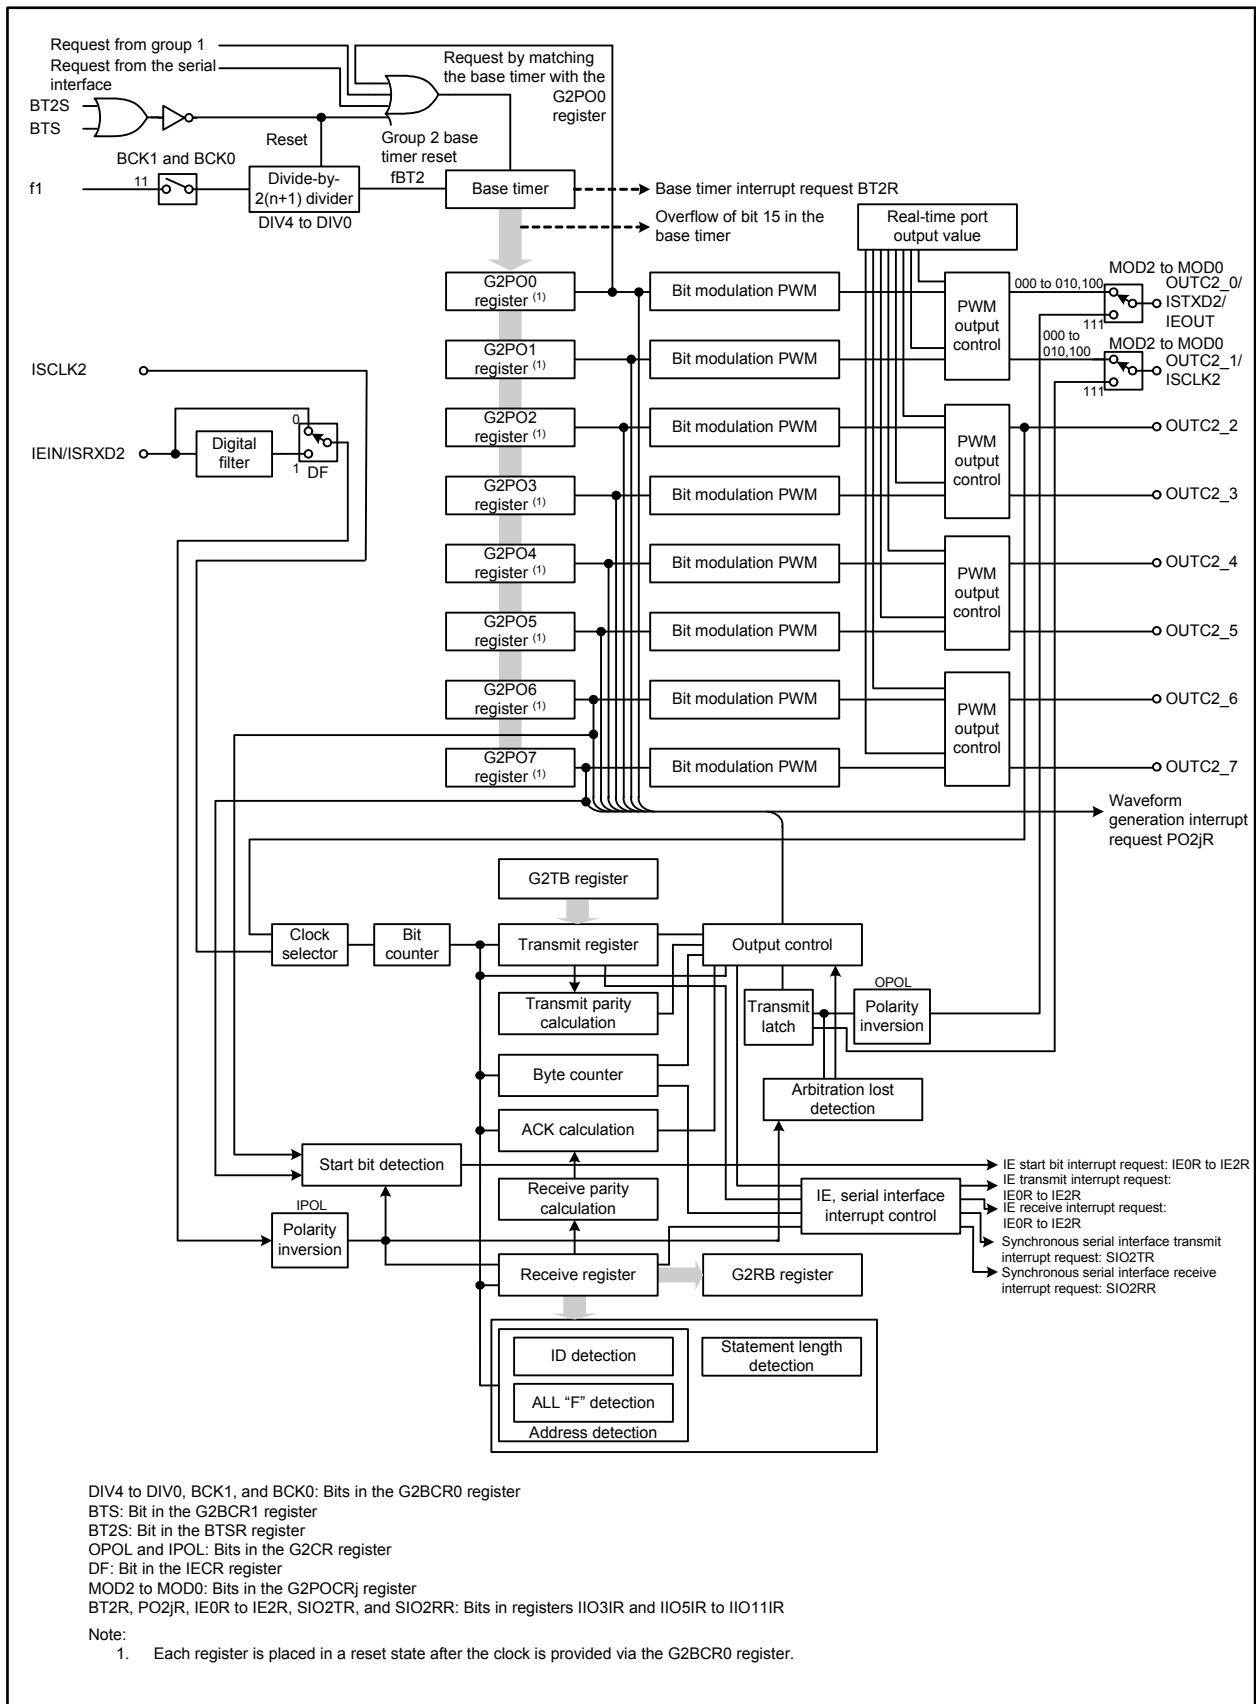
Request from group 1
Request from the serial interface
BT2S
BTS
Request by matching the base timer with the G2PO0 register
Reset
Group 2 base timer reset
BCK1 and BCK0
11
f1
Divide-by-2(n+1) divider
DIV4 to DIV0
fBT2
Base timer
Base timer interrupt request BT2R
Overflow of bit 15 in the base timer
Real-time port output value
MOD2 to MOD0
000 to 010,100
111
OUTC2_0/ ISTXD2/ IEOUT
000 to 010,100
MOD2 to MOD0
111
OUTC2_1/ ISCLK2
G2PO0 register $^{(1)}$
Bit modulation PWM
PWM output control
G2PO1 register $^{(1)}$
Bit modulation PWM
ISCLK2
G2PO2 register $^{(1)}$
Bit modulation PWM
PWM output control
OUTC2_2
IEIN/ISRXD2
Digital filter
0
1
DF
G2PO3 register $^{(1)}$
Bit modulation PWM
OUTC2_3
G2PO4 register $^{(1)}$
Bit modulation PWM
PWM output control
OUTC2_4
G2PO5 register $^{(1)}$
Bit modulation PWM
OUTC2_5
G2PO6 register $^{(1)}$
Bit modulation PWM
PWM output control
OUTC2_6
G2PO7 register $^{(1)}$
Bit modulation PWM
OUTC2_7
Waveform generation interrupt request PO2jR
G2TB register
Clock selector
Bit counter
Transmit register
Output control
Transmit parity calculation
Transmit latch
OPOL
Polarity inversion
Byte counter
Arbitration lost detection
ACK calculation
Start bit detection
IE start bit interrupt request: IE0R to IE2R
Receive parity calculation
IE, serial interface interrupt control
IE transmit interrupt request: IE0R to IE2R
IE receive interrupt request: IE0R to IE2R
IPOL
Polarity inversion
Synchronous serial interface transmit interrupt request: SIO2TR
Receive register
G2RB register
Synchronous serial interface receive interrupt request: SIO2RR
ID detection
Statement length detection
ALL “F” detection
Address detection

DIV4 to DIV0, BCK1, and BCK0: Bits in the G2BCR0 register
BTS: Bit in the G2BCR1 register
BT2S: Bit in the BTSR register
OPOL and IPOL: Bits in the G2CR register
DF: Bit in the IECR register
MOD2 to MOD0: Bits in the G2POCRj register
BT2R, PO2jR, IE0R to IE2R, SIO2TR, and SIO2RR: Bits in registers IIO3IR and IIO5IR to IIO11IR
Note:
1. Each register is placed in a reset state after the clock is provided via the G2BCR0 register.